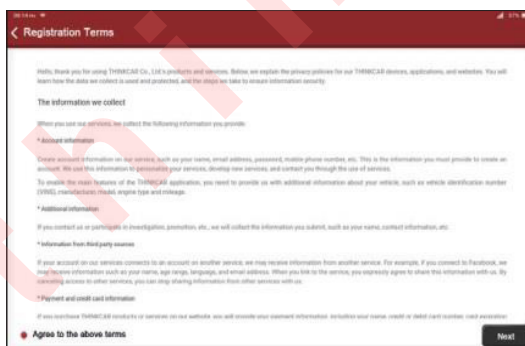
Registration Terms

Hello, thank you for using THINKCAR Co., Ltd.'s products and services. Below, we explain the privacy policies for our THINKCAR devices, applications, and websites. You will learn how the data we collect is used and protected, and the steps we take to ensure information security.

The information we collect

When you use our services, we collect the following information you provide:

* Account information

Create account information on our service, such as your name, email address, password, mobile phone number, etc. This is the information you must provide to create an account. We use this information to personalize your services, develop new services, and contact you through the use of services.

To enable the main features of the THINKCAR application, you need to provide us with additional information about your vehicle, such as vehicle identification number (VIN), manufacturer, model, engine type and mileage.

* Additional information

If you contact us or participate in investigation, promotion, etc., we will collect the information you submit, such as your name, contact information, etc.

* Information from third-party sources

If your account on our services connects to an account on another service, we may receive information from another service. For example, if you connect to Facebook, we may receive information such as your name, age range, language, and email address. When you link to the service, you expressly agree to share this information with us. By canceling access to other services, you can stop sharing information from other services with us.

* Payment and credit card information

If you purchase THINKCAR products or services on our website you will provide your payment information, including your name, credit or debit card number, card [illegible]

Agree to the above terms

Next